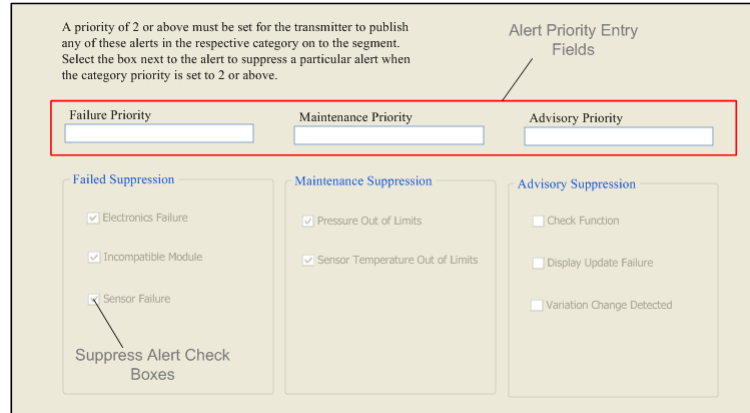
A priority of 2 or above must be set for the transmitter to publish any of these alerts in the respective category on to the segment. Select the box next to the alert to suppress a particular alert when the category priority is set to 2 or above.

Alert Priority Entry Fields

Failure Priority

Maintenance Priority

Advisory Priority

Failed Suppression

Electronics Failure

Incompatible Module

Sensor Failure

Maintenance Suppression

Pressure Out of Limits

Sensor Temperature Out of Limits

Advisory Suppression

Check Function

Display Update Failure

Variation Change Detected

Suppress Alert Check Boxes